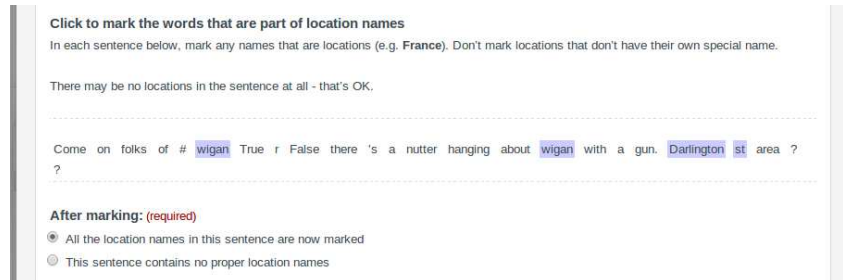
Click to mark the words that are part of location names
In each sentence below, mark any names that are locations (e.g. **France**). Don't mark locations that don't have their own special name.

There may be no locations in the sentence at all - that's OK.

Come on folks of # wigan True r False there 's a nutter hanging about wigan with a gun. Darlington st area ? ?

After marking: (required)
All the location names in this sentence are now marked
This sentence contains no proper location names